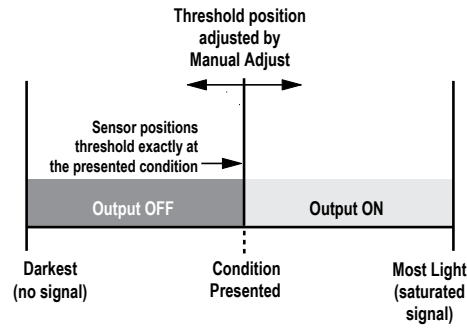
Threshold position adjusted by Manual Adjust

Sensor positions threshold exactly at the presented condition

Output OFF

Output ON

Darkest (no signal)

Condition Presented

Most Light (saturated signal)